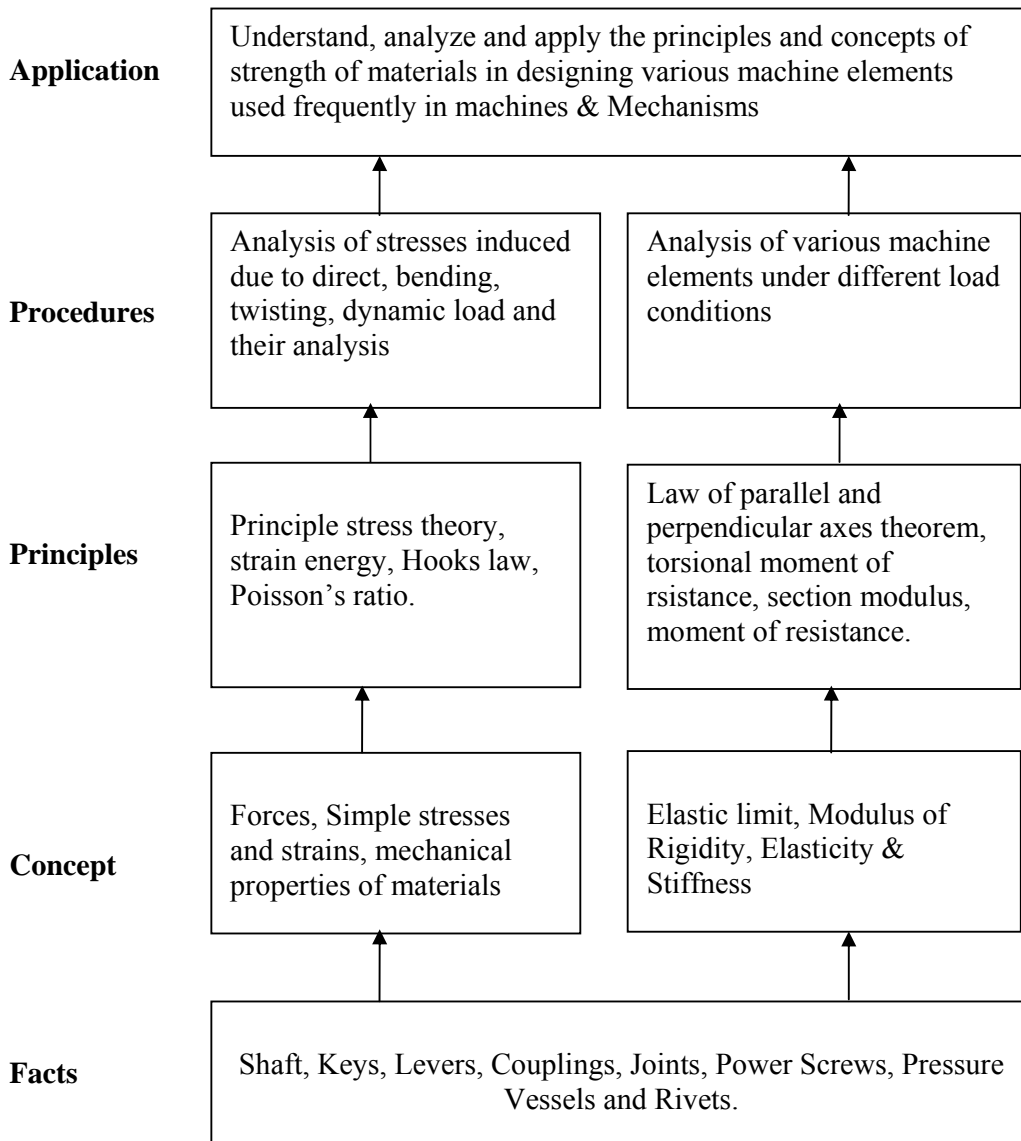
Application

Understand, analyze and apply the principles and concepts of strength of materials in designing various machine elements used frequently in machines & Mechanisms

Procedures

Analysis of stresses induced due to direct, bending, twisting, dynamic load and their analysis

Analysis of various machine elements under different load conditions

Principles

Principle stress theory, strain energy, Hooks law, Poisson's ratio.

Law of parallel and perpendicular axes theorem, torsional moment of rsistance, section modulus, moment of resistance.

Concept

Forces, Simple stresses and strains, mechanical properties of materials

Elastic limit, Modulus of Rigidity, Elasticity & Stiffness

Facts

Shaft, Keys, Levers, Couplings, Joints, Power Screws, Pressure Vessels and Rivets.